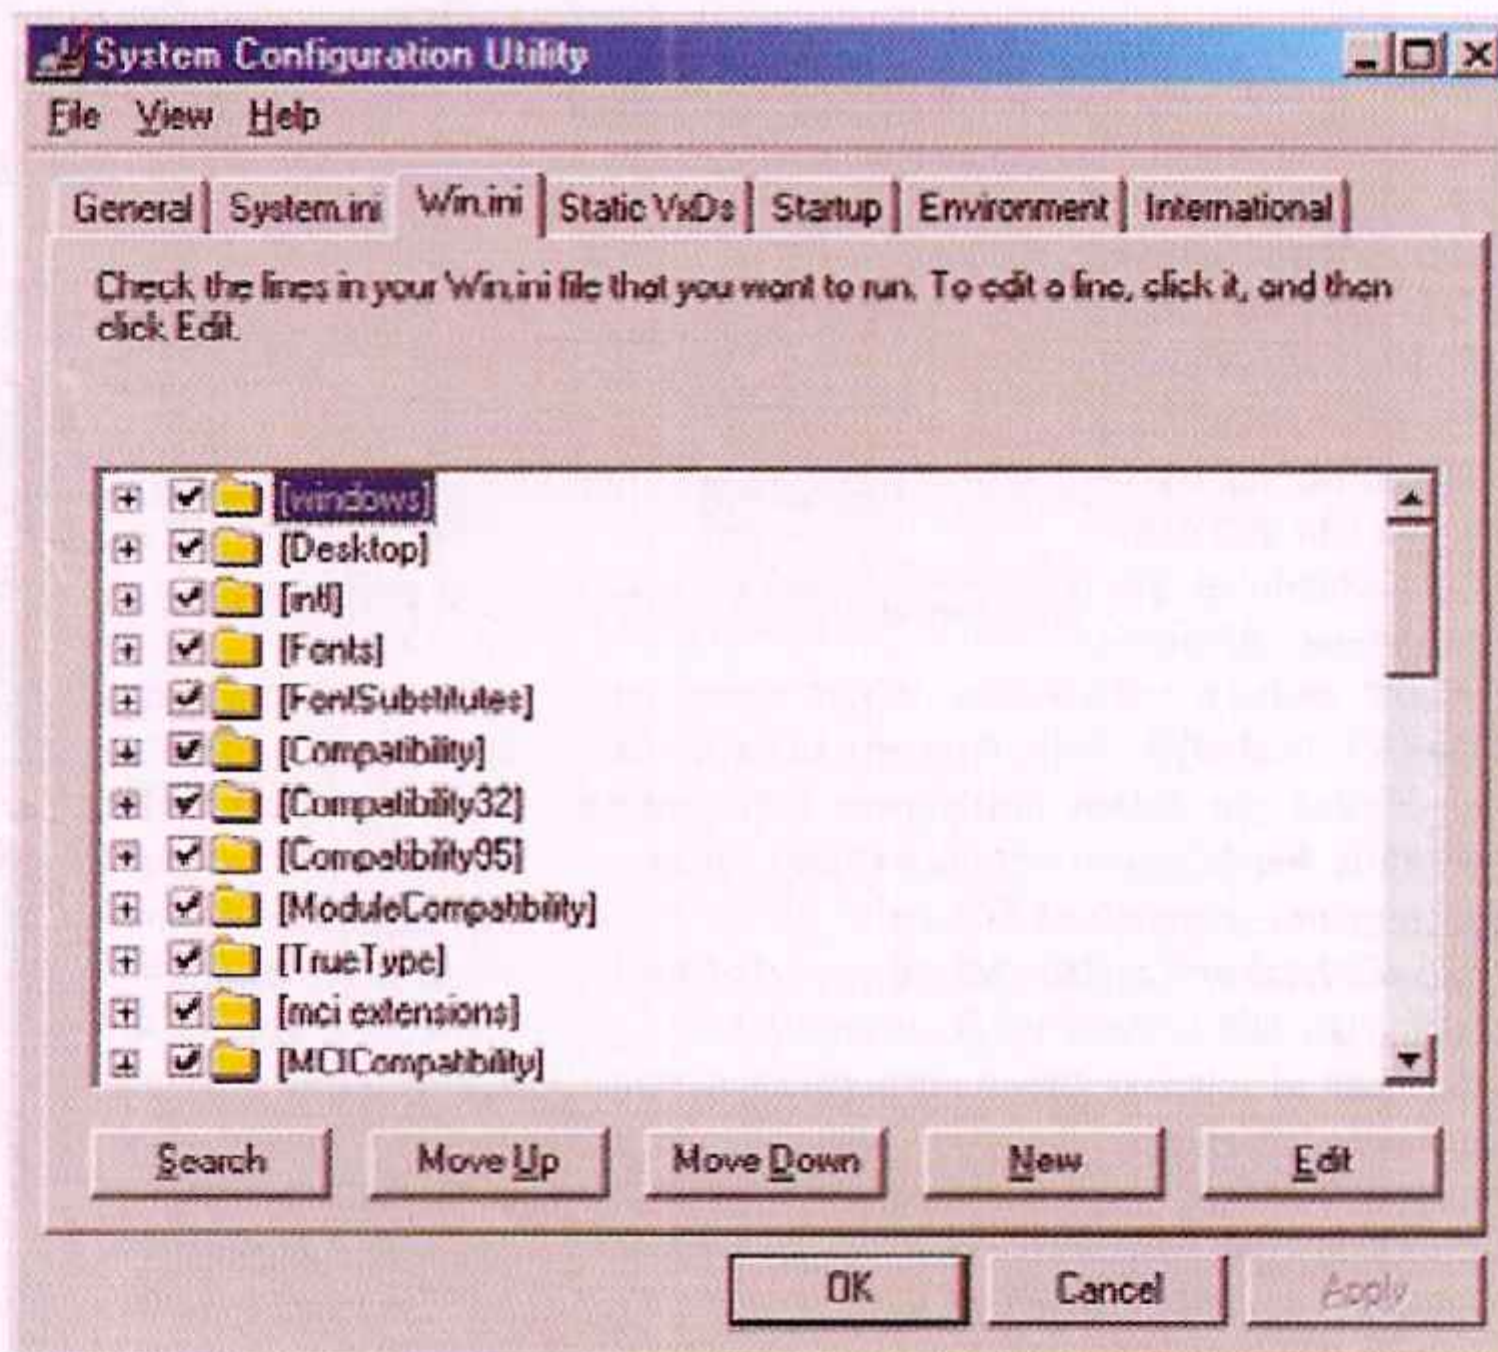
System Configuration Utility

File View Help

General | System.ini | Win.ini | Static VxDs | Startup | Environment | International

Check the lines in your Win.ini file that you want to run. To edit a line, click it, and then click Edit.

[windows]
[Desktop]
[intl]
[Fonts]
[FontSubstitutes]
[Compatibility]
[Compatibility32]
[Compatibility95]
[ModuleCompatibility]
[TrueType]
[mci extensions]
[MCICompatibility]

Search | Move Up | Move Down | New | Edit

OK | Cancel | Apply